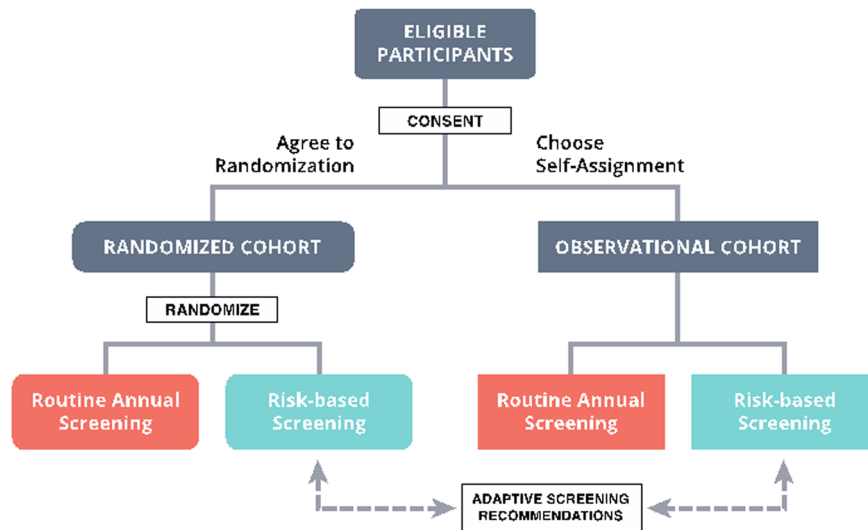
ELIGIBLE PARTICIPANTS

CONSENT

Agree to Randomization

Choose Self-Assignment

RANDOMIZED COHORT

OBSERVATIONAL COHORT

RANDOMIZE

Routine Annual Screening

Risk-based Screening

Routine Annual Screening

Risk-based Screening

ADAPTIVE SCREENING RECOMMENDATIONS